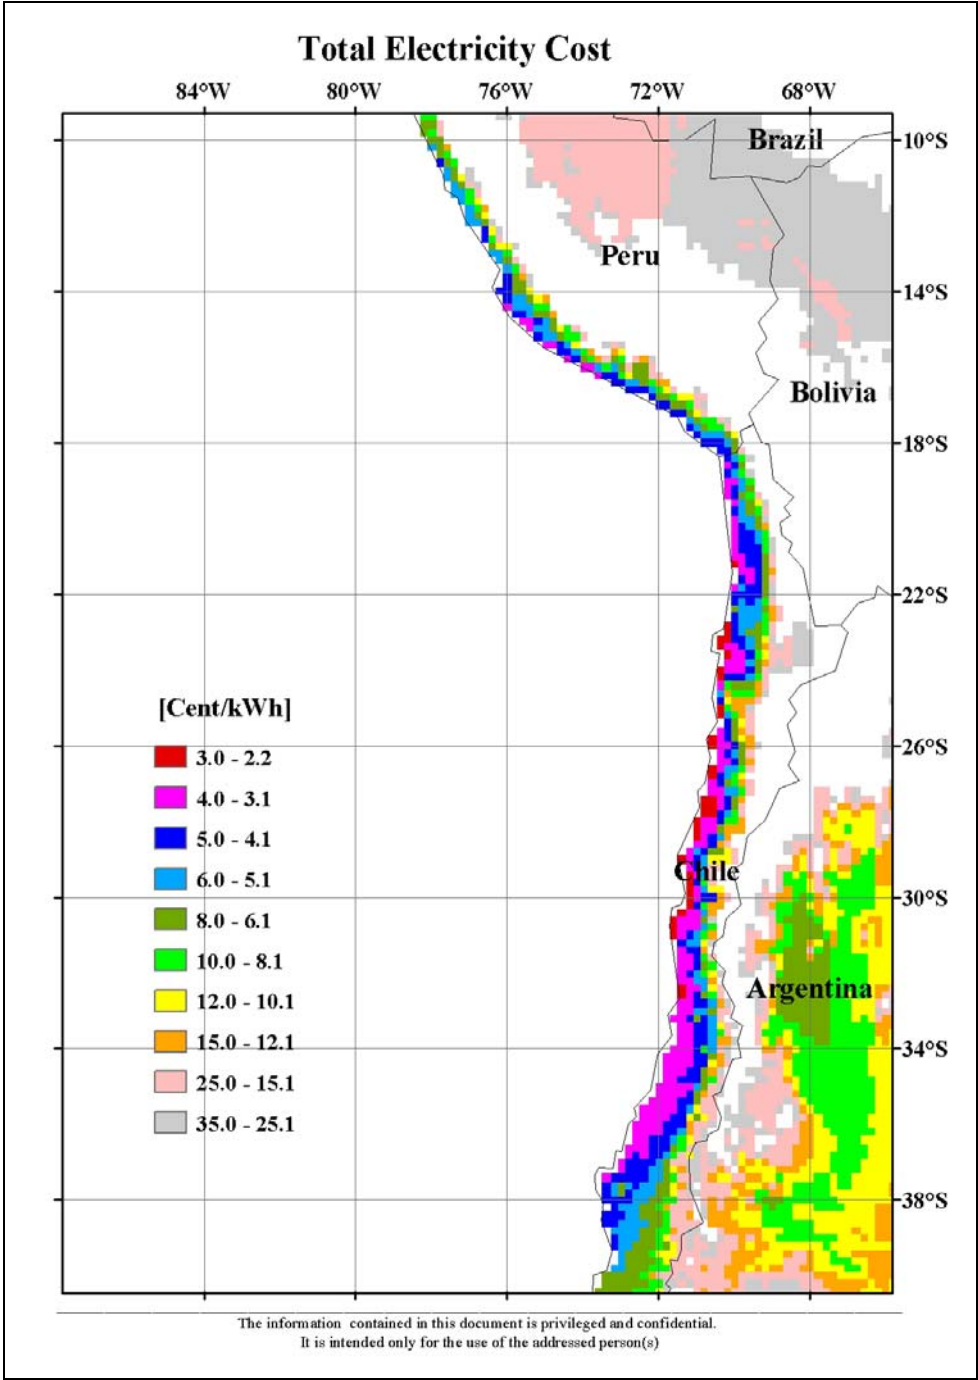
Total Electricity Cost

84°W 80°W 76°W 72°W 68°W

10°S
14°S
18°S
22°S
26°S
30°S
34°S
38°S

Brazil
Peru
Bolivia
Chile
Argentina

[Cent/kWh]
3.0 - 2.2
4.0 - 3.1
5.0 - 4.1
6.0 - 5.1
8.0 - 6.1
10.0 - 8.1
12.0 - 10.1
15.0 - 12.1
25.0 - 15.1
35.0 - 25.1

The information contained in this document is privileged and confidential.
It is intended only for the use of the addressed person(s)